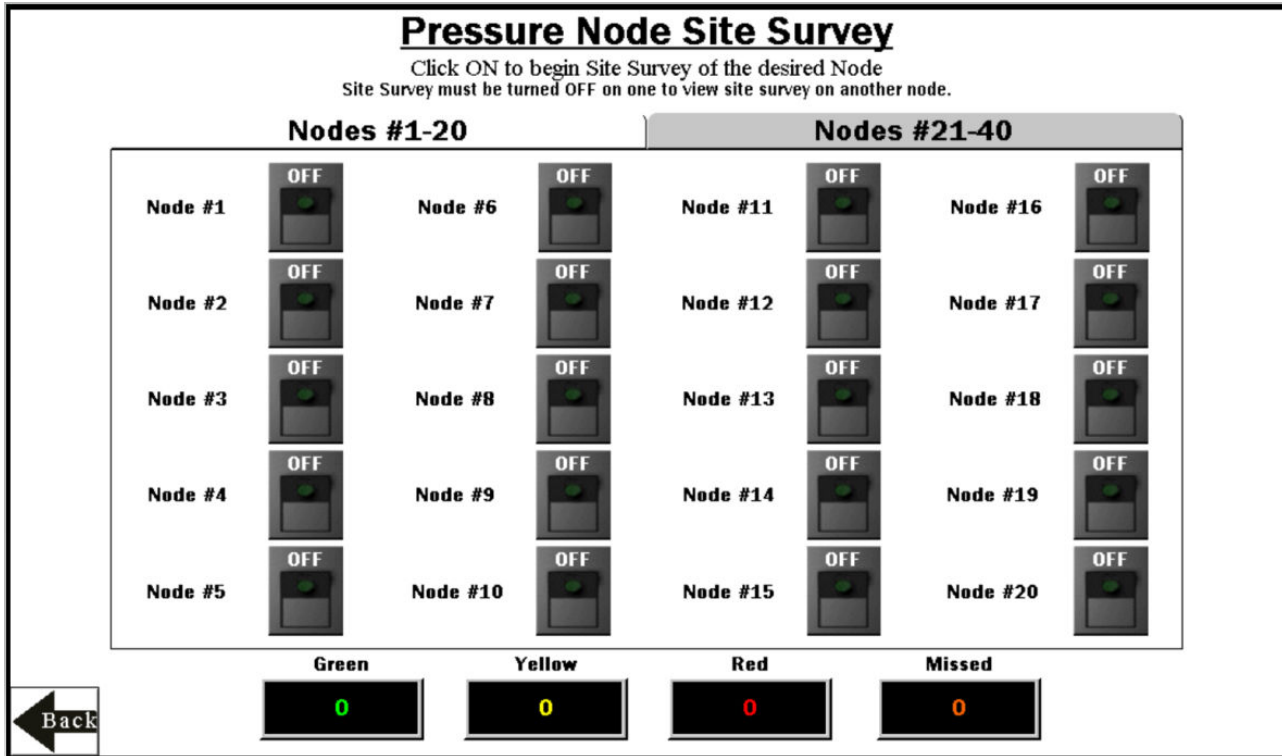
Pressure Node Site Survey

Click ON to begin Site Survey of the desired Node
Site Survey must be turned OFF on one to view site survey on another node.

Nodes #1-20

Nodes #21-40

Node #1 OFF
Node #6 OFF
Node #11 OFF
Node #16 OFF

Node #2 OFF
Node #7 OFF
Node #12 OFF
Node #17 OFF

Node #3 OFF
Node #8 OFF
Node #13 OFF
Node #18 OFF

Node #4 OFF
Node #9 OFF
Node #14 OFF
Node #19 OFF

Node #5 OFF
Node #10 OFF
Node #15 OFF
Node #20 OFF

Green 0
Yellow 0
Red 0
Missed 0

Back